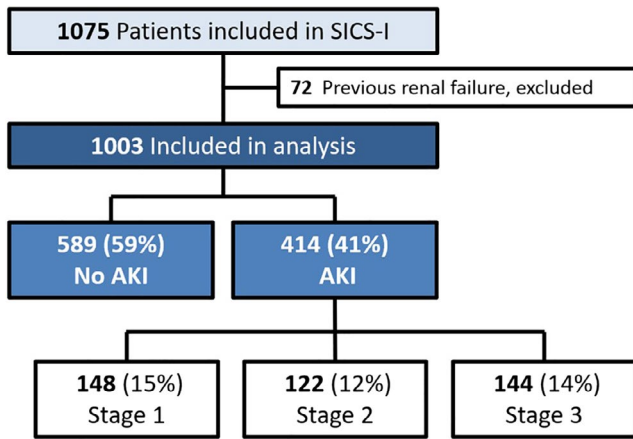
**1075** Patients included in SICS-I

**72** Previous renal failure, excluded

**1003** Included in analysis

589 (59%)
No AKI

414 (41%)
AKI

**148** (15%)
Stage 1

**122** (12%)
Stage 2

**144** (14%)
Stage 3